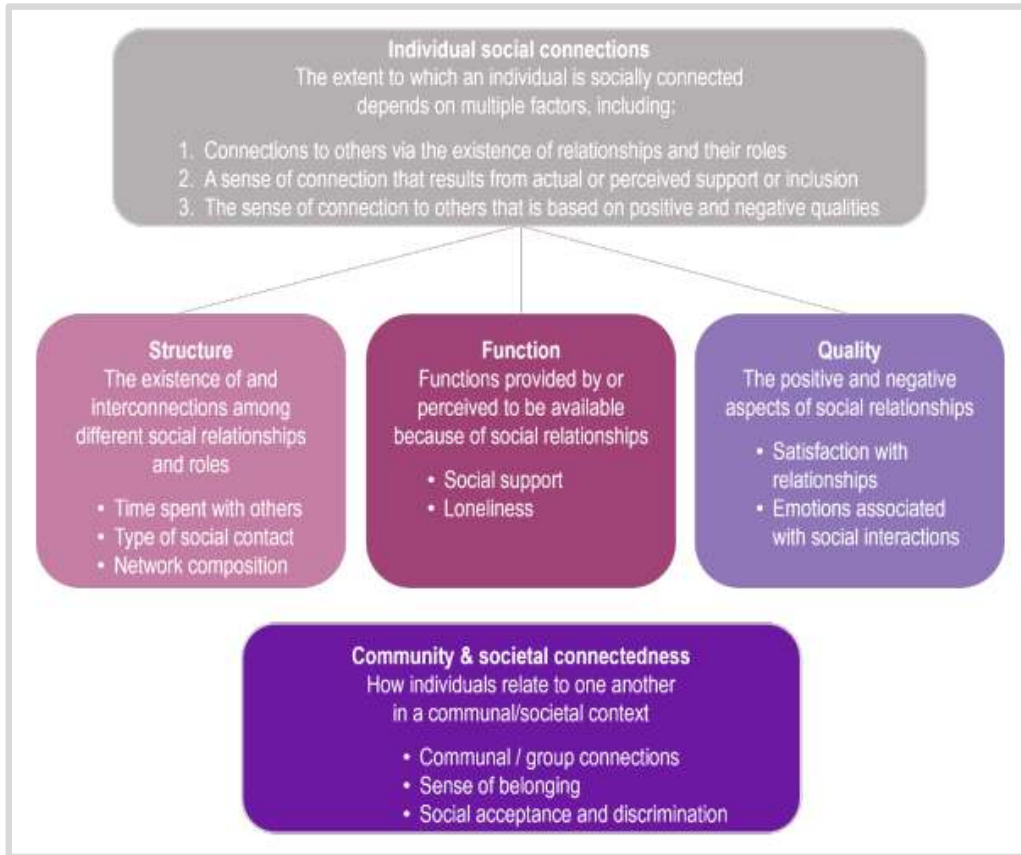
Individual social connections
The extent to which an individual is socially connected depends on multiple factors, including:

1. Connections to others via the existence of relationships and their roles
2. A sense of connection that results from actual or perceived support or inclusion
3. The sense of connection to others that is based on positive and negative qualities

Structure
The existence of and interconnections among different social relationships and roles

• Time spent with others
• Type of social contact
• Network composition

Function
Functions provided by or perceived to be available because of social relationships

• Social support
• Loneliness

Quality
The positive and negative aspects of social relationships

• Satisfaction with relationships
• Emotions associated with social interactions

Community & societal connectedness
How individuals relate to one another in a communal/societal context

• Communal / group connections
• Sense of belonging
• Social acceptance and discrimination